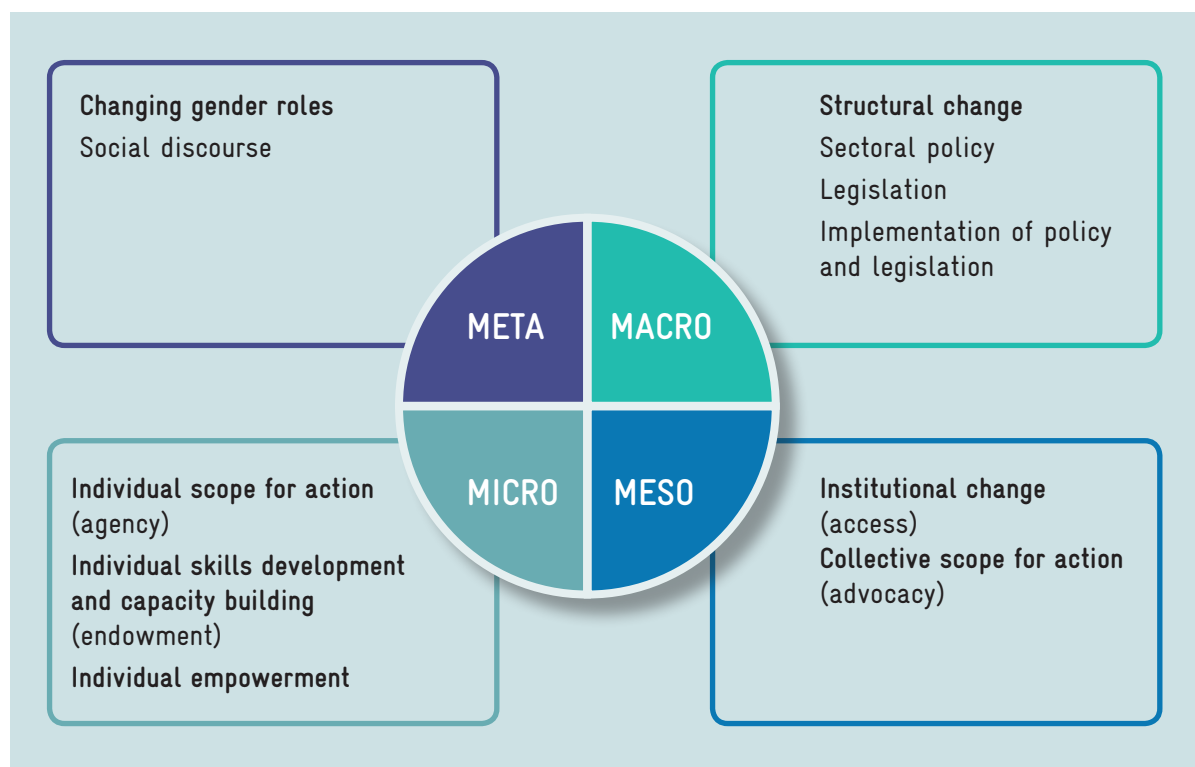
Changing gender roles

Social discourse

Structural change

Sectoral policy

Legislation

Implementation of policy and legislation

META

MACRO

MICRO

MESO

Individual scope for action (agency)

Individual skills development and capacity building (endowment)

Individual empowerment

Institutional change (access)

Collective scope for action (advocacy)